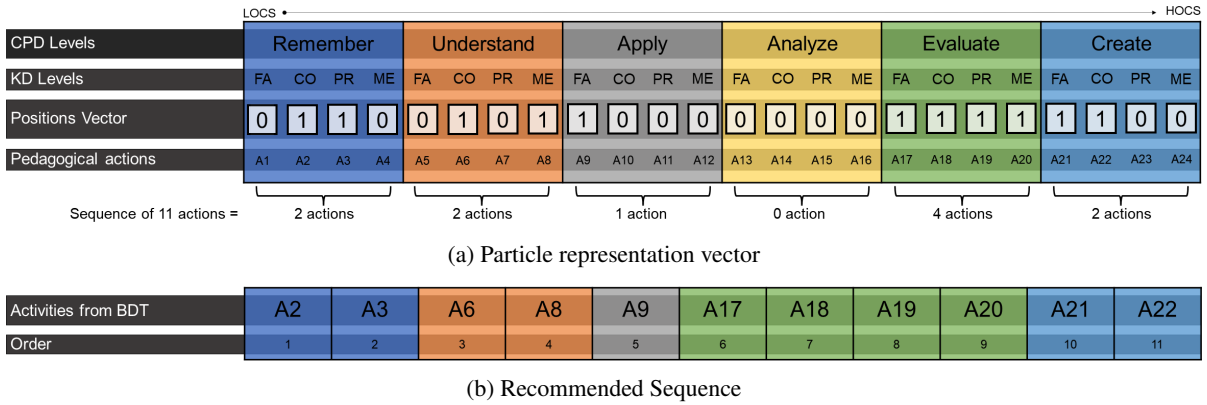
LOCS HOCS

| CPD Levels | Remember | | | | Understand | | | | Apply | | | | Analyze | | | | Evaluate | | | | Create | | | |
|---|---|---|---|---|---|---|---|---|---|---|---|---|---|---|---|---|---|---|---|---|---|---|---|---|
| KD Levels | FA | CO | PR | ME | FA | CO | PR | ME | FA | CO | PR | ME | FA | CO | PR | ME | FA | CO | PR | ME | FA | CO | PR | ME |
| Positions Vector | 0 | 1 | 1 | 0 | 0 | 1 | 0 | 1 | 1 | 0 | 0 | 0 | 0 | 0 | 0 | 0 | 1 | 1 | 1 | 1 | 1 | 1 | 0 | 0 |
| Pedagogical actions | A1 | A2 | A3 | A4 | A5 | A6 | A7 | A8 | A9 | A10 | A11 | A12 | A13 | A14 | A15 | A16 | A17 | A18 | A19 | A20 | A21 | A22 | A23 | A24 |

Sequence of 11 actions = 2 actions 2 actions 1 action 0 action 4 actions 2 actions

(a) Particle representation vector

| Activities from BDT | A2 | A3 | A6 | A8 | A9 | A17 | A18 | A19 | A20 | A21 | A22 |
|---|---|---|---|---|---|---|---|---|---|---|---|
| Order | 1 | 2 | 3 | 4 | 5 | 6 | 7 | 8 | 9 | 10 | 11 |

(b) Recommended Sequence